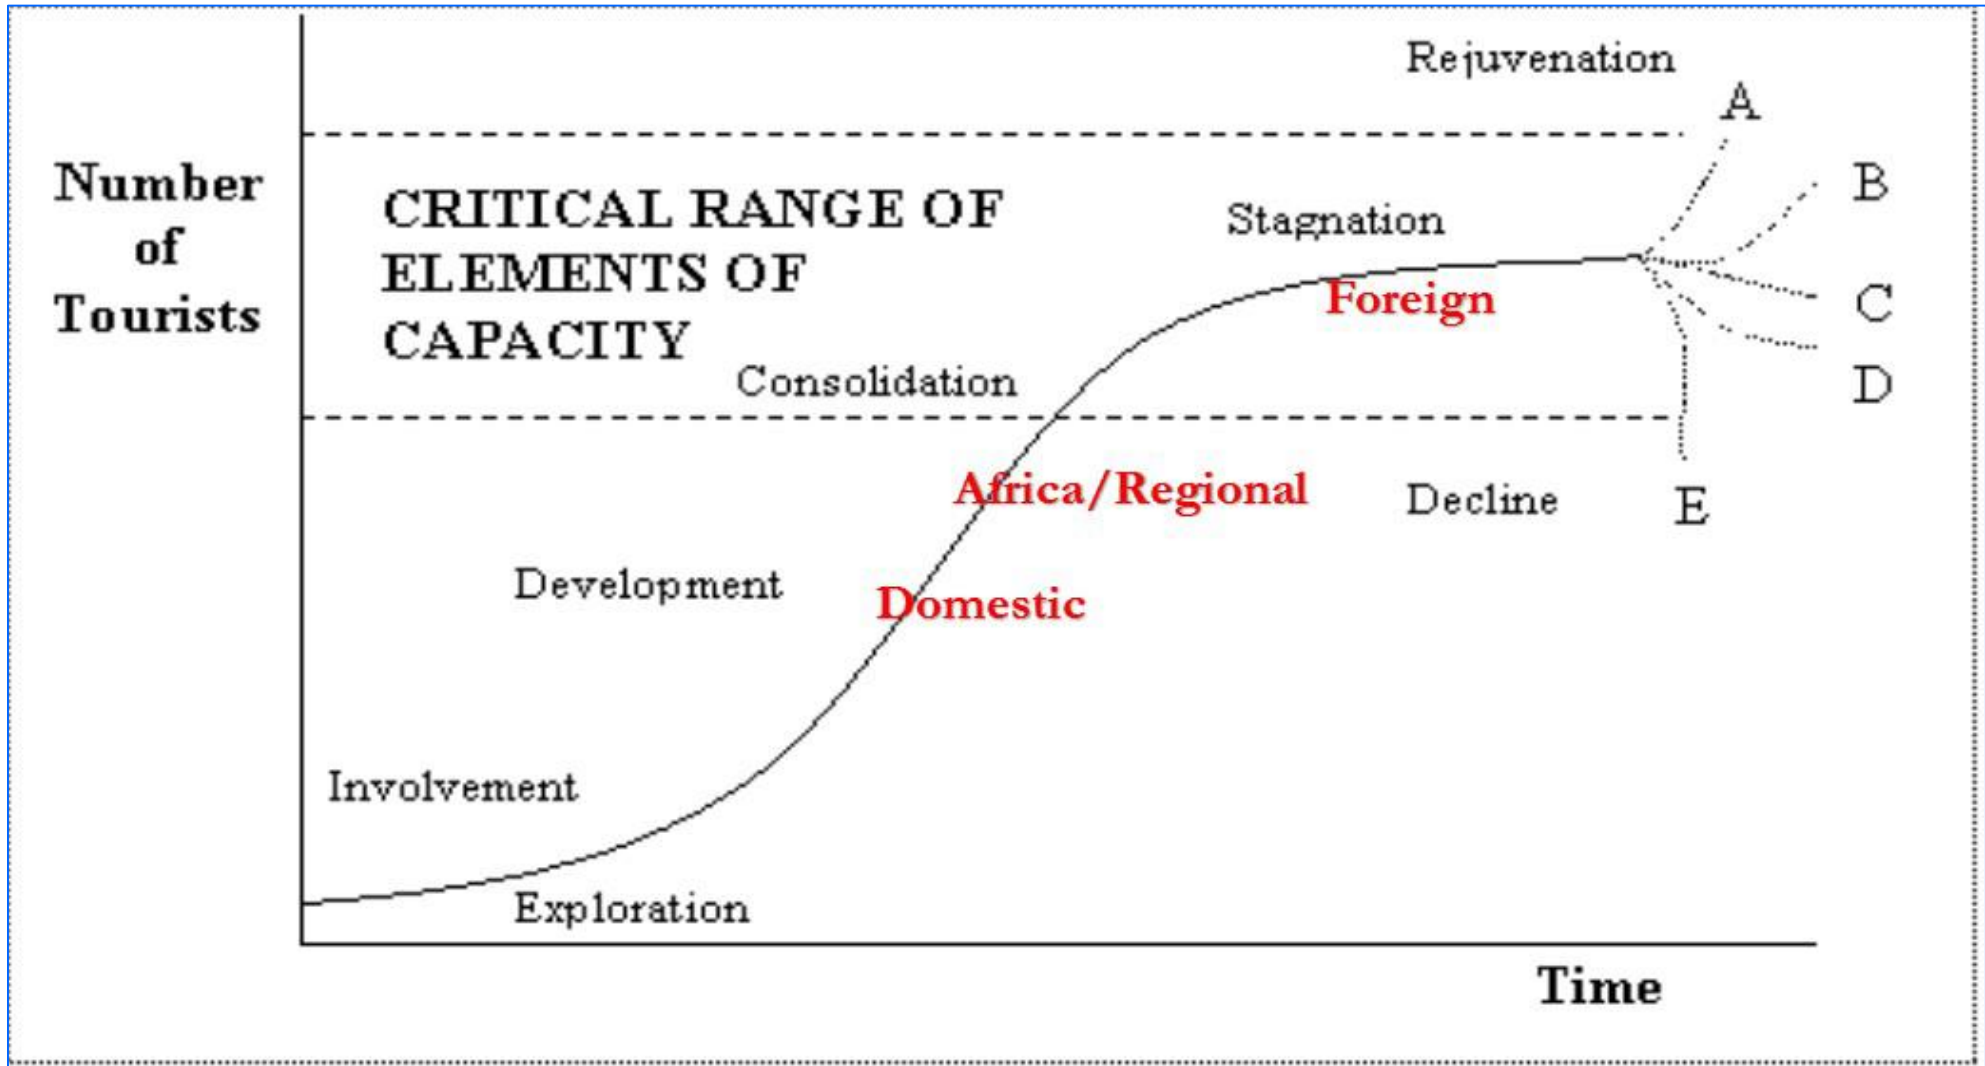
Rejuvenation

A

Number of Tourists

CRITICAL RANGE OF ELEMENTS OF CAPACITY

Stagnation

B

Foreign

C

Consolidation

D

Africa/Regional

Decline

E

Development

Domestic

Involvement

Exploration

Time